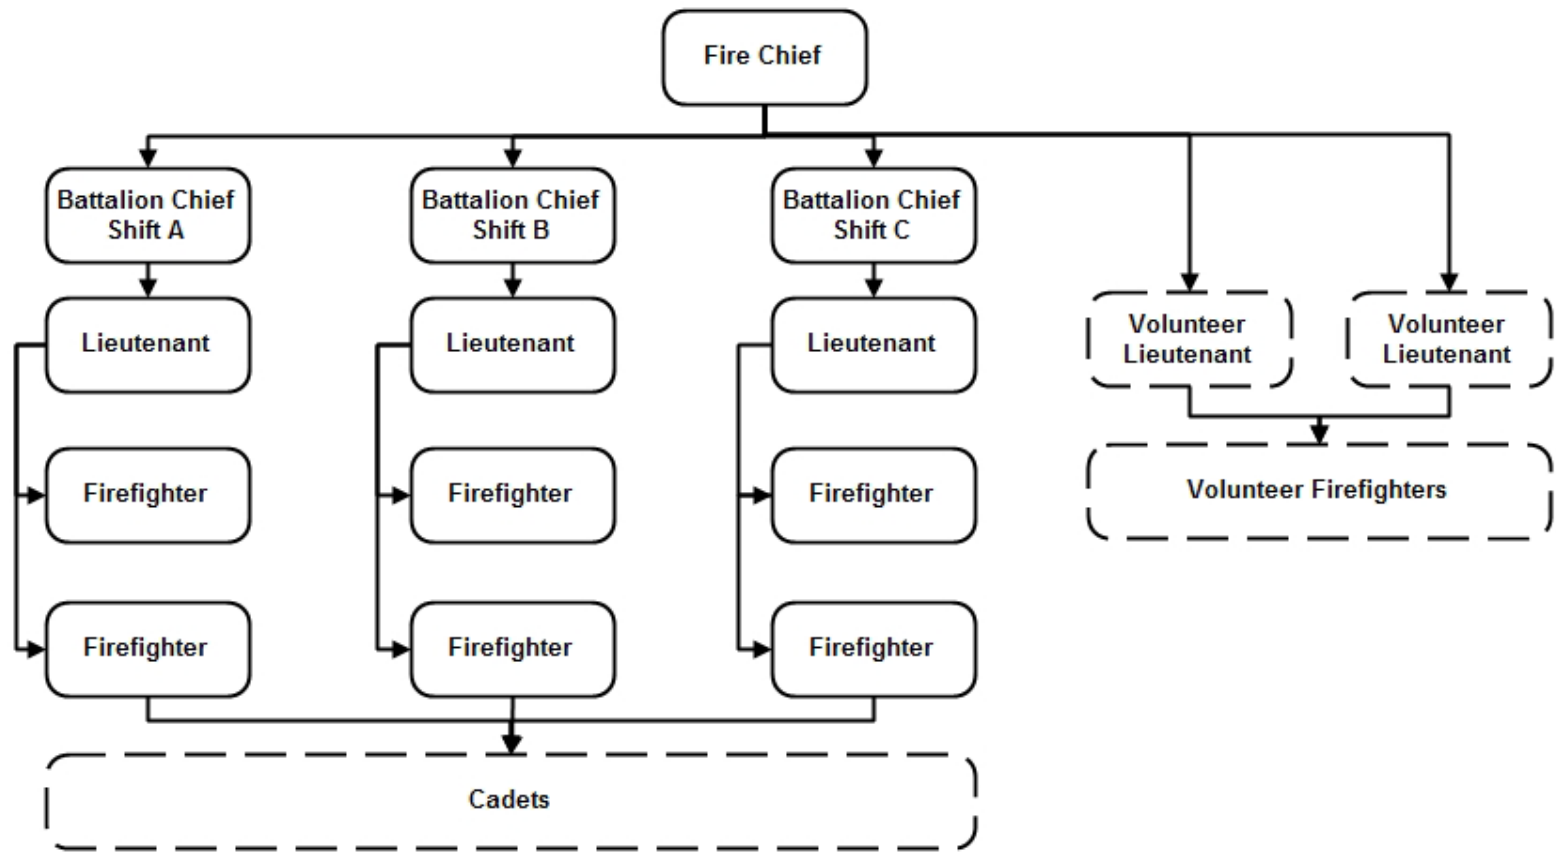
Fire Chief

Battalion Chief Shift A

Battalion Chief Shift B

Battalion Chief Shift C

Lieutenant

Lieutenant

Lieutenant

Volunteer Lieutenant

Volunteer Lieutenant

Firefighter

Firefighter

Firefighter

Volunteer Firefighters

Firefighter

Firefighter

Firefighter

Cadets